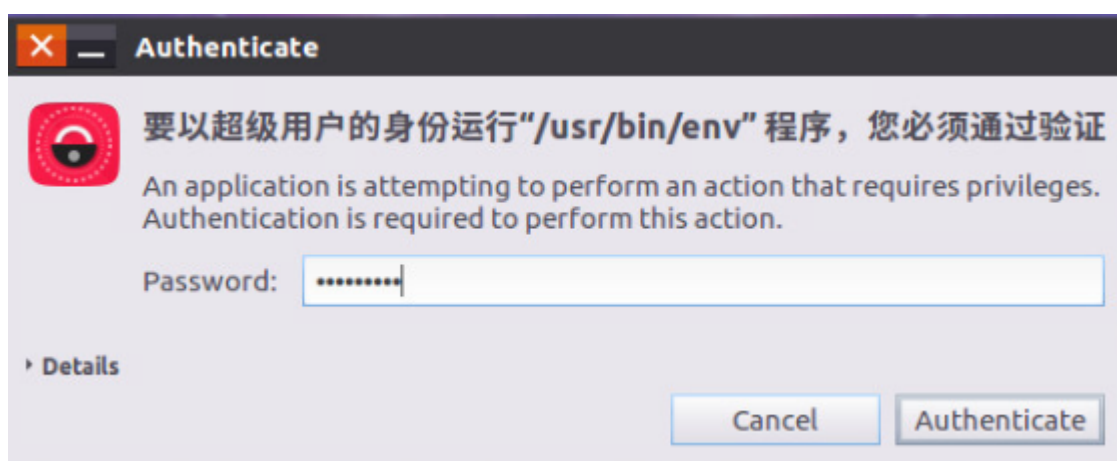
Authenticate

要以超级用户的身份运行"/usr/bin/env" 程序，您必须通过验证

An application is attempting to perform an action that requires privileges. Authentication is required to perform this action.

Password: ••••••••••

Details

Cancel Authenticate